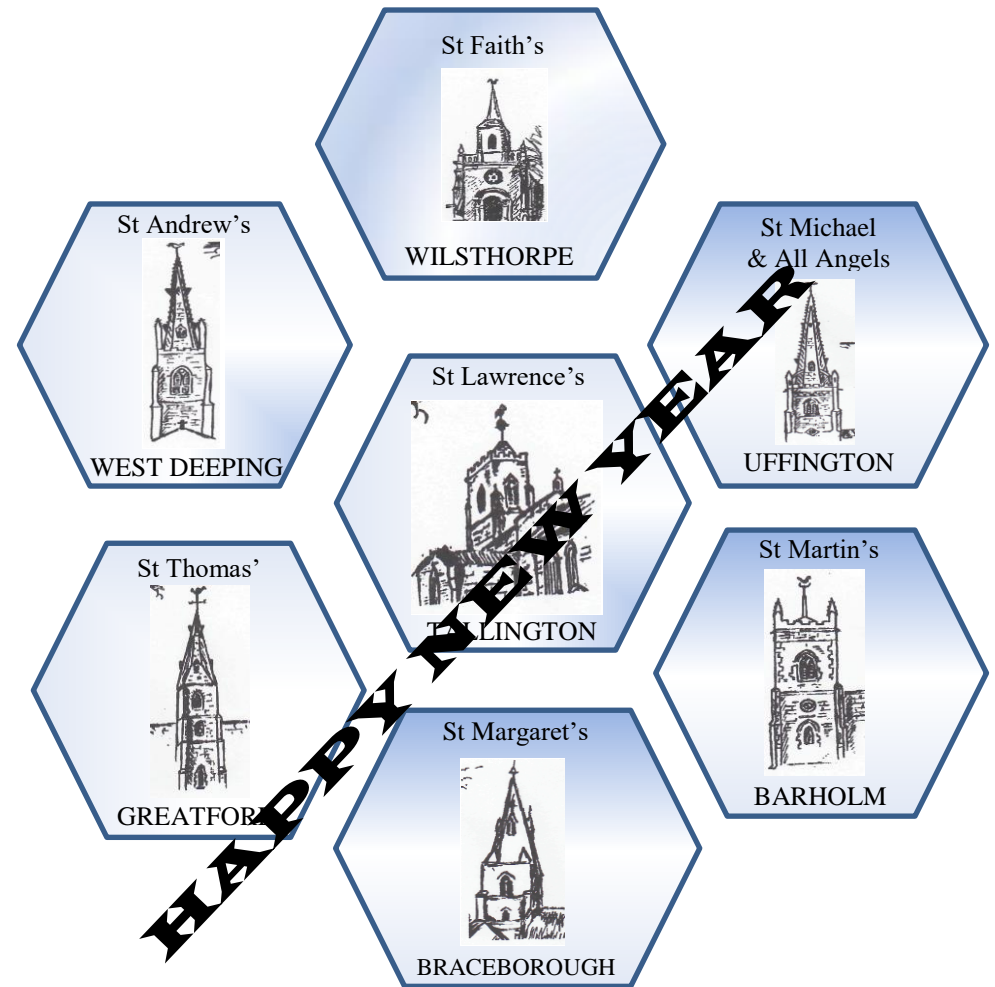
St Faith's

WILSTHORPE

St Andrew's

WEST DEEPING

St Michael & All Angels

UFFINGTON

St Lawrence's

T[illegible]LLINGTON

St Thomas'

GREATFOR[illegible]

St Martin's

BARHOLM

St Margaret's

BRACEBOROUGH

HAPPY NEW YEAR